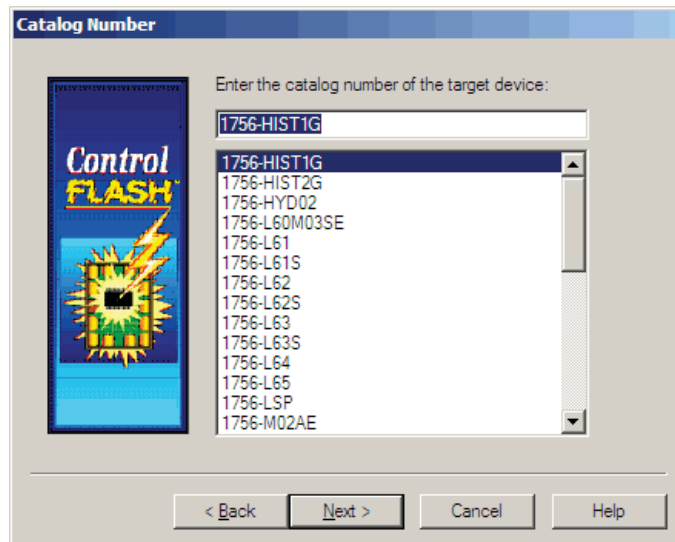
Catalog Number

Control FLASH

Enter the catalog number of the target device:

1756-HIST1G

1756-HIST1G
1756-HIST2G
1756-HYD02
1756-L60M03SE
1756-L61
1756-L61S
1756-L62
1756-L62S
1756-L63
1756-L63S
1756-L64
1756-L65
1756-LSP
1756-M02AE

< Back | Next > | Cancel | Help